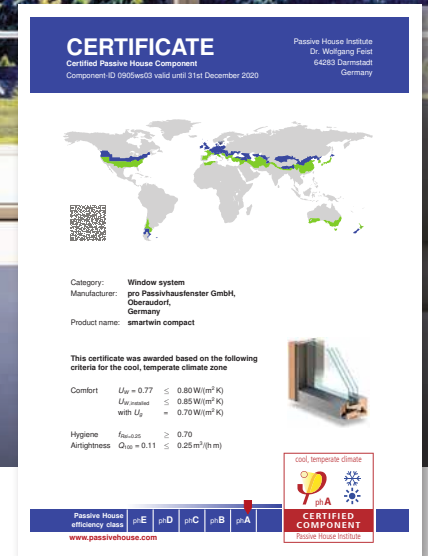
CERTIFICATE
Certified Passive House Component
Component-ID 0905ws03 valid until 31st December 2020

Passive House Institute
Dr. Wolfgang Feist
64283 Darmstadt
Germany

| Category: | Window system |
|---|---|
| Manufacturer: | pro Passivhausfenster GmbH, Oberaudorf, Germany |
| Product name: | smartwin compact |

This certificate was awarded based on the following criteria for the cool, temperate climate zone

Comfort $U_W = 0.77 \leq 0.80\,W/(m^2\,K)$
$U_{W,installed} \leq 0.85\,W/(m^2\,K)$
with $U_g = 0.70\,W/(m^2\,K)$

Hygiene $f_{Rsi=0.25} \geq 0.70$
Airtightness $Q_{100} = 0.11 \leq 0.25\,m^3/(h\,m)$

Passive House efficiency class phE phD phC phB phA
www.passivehouse.com

cool, temperate climate
phA
CERTIFIED COMPONENT
Passive House Institute